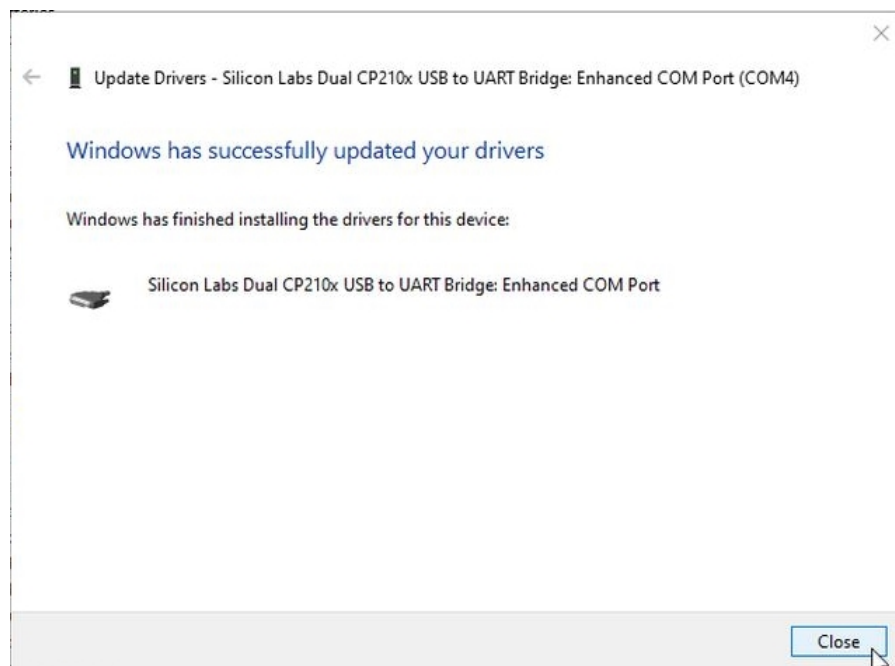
Update Drivers - Silicon Labs Dual CP210x USB to UART Bridge: Enhanced COM Port (COM4)

Windows has successfully updated your drivers

Windows has finished installing the drivers for this device:

Silicon Labs Dual CP210x USB to UART Bridge: Enhanced COM Port

Close